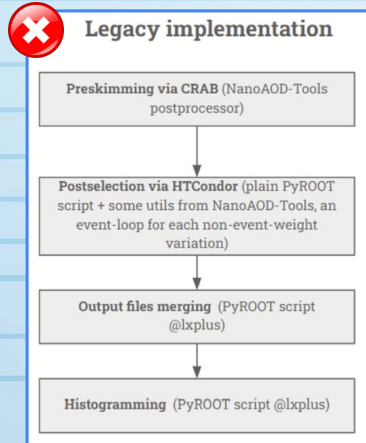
Legacy implementation

Preskimming via CRAB (NanoAOD-Tools postprocessor)

Postselection via HTCondor (plain PyROOT script + some utils from NanoAOD-Tools, an event-loop for each non-event-weight variation)

Output files merging (PyROOT script @lxplus)

Histogramming (PyROOT script @lxplus)